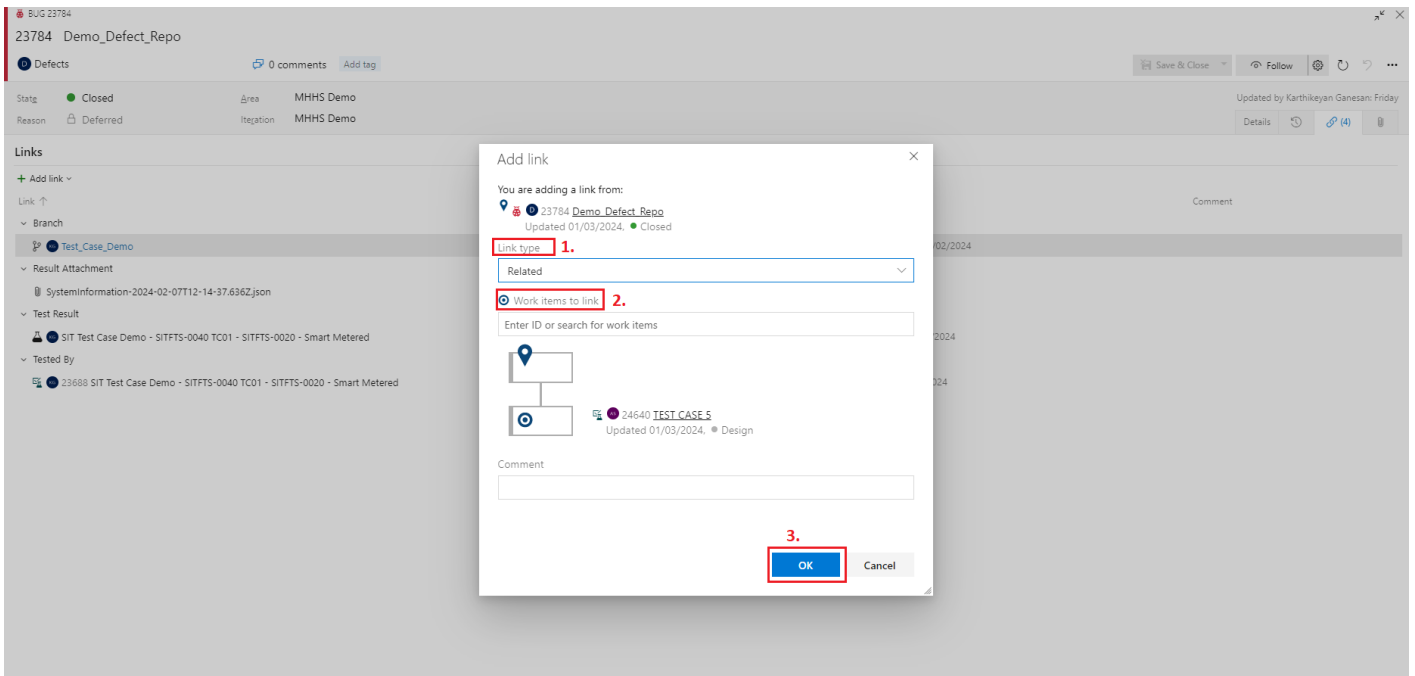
BUG 23784
23784 Demo_Defect_Repo

D Defects
0 comments Add tag
Save & Close Follow

State Closed
Reason Deferred
Area MHHS Demo
Iteration MHHS Demo
Updated by Karthikeyan Ganesan: Friday
Details (4)

Links
+ Add link
Link ↑
Comment
Branch
Test_Case_Demo
02/2024
Result Attachment
SystemInformation-2024-02-07T12-14-37.636Z.json
Test Result
SIT Test Case Demo - SITFTS-0040 TC01 - SITFTS-0020 - Smart Metered
2024
Tested By
23688 SIT Test Case Demo - SITFTS-0040 TC01 - SITFTS-0020 - Smart Metered
2024

Add link
You are adding a link from:
D 23784 Demo_Defect_Repo
Updated 01/03/2024, Closed
Link type 1.
Related
Work items to link 2.
Enter ID or search for work items
24640 TEST CASE 5
Updated 01/03/2024, Design
Comment
3.
OK
Cancel